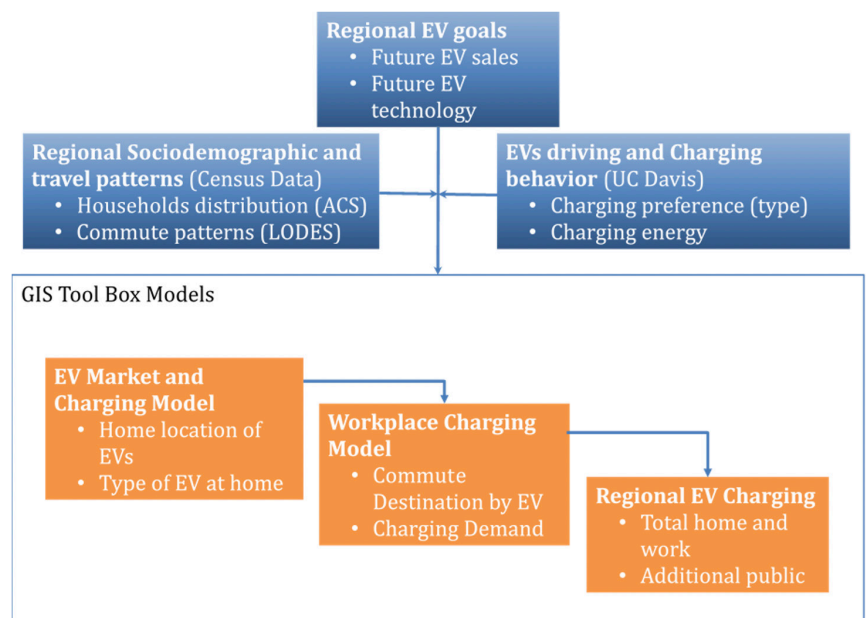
**Regional EV goals**
- Future EV sales
- Future EV technology

**Regional Sociodemographic and travel patterns** (Census Data)
- Households distribution (ACS)
- Commute patterns (LODES)

**EVs driving and Charging behavior** (UC Davis)
- Charging preference (type)
- Charging energy

GIS Tool Box Models

**EV Market and Charging Model**
- Home location of EVs
- Type of EV at home

**Workplace Charging Model**
- Commute Destination by EV
- Charging Demand

**Regional EV Charging**
- Total home and work
- Additional public